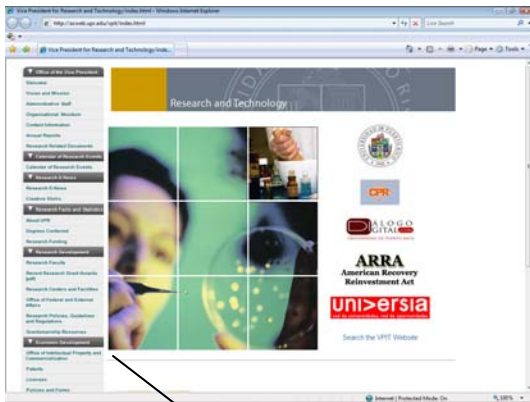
Vice President for Research and Technology/index.html - Windows Internet Explorer

http://acweb.upr.edu/vpit/index.html

Live Search

Vice President for Research and Technology/inde...

Page Tools

Office of the Vice President

Welcome

Vision and Mission

Administrative Staff

Organizational Structure

Contact Information

Annual Reports

Research Related Documents

Calendar of Research Events

Calendar of Research Events

Research E-News

Research E-News

Creative Works

Research Facts and Statistics

About UPR

Degrees Conferred

Research Funding

Research Development

Research Faculty

Recent Research Grant Awards (pdf)

Research Centers and Facilities

Office of Federal and External Affairs

Research Policies, Guidelines and Regulations

Grantsmanship Resources

Economic Development

Office of Intellectual Property and Commercialization

Patents

Licenses

Policies and Forms

Research and Technology

CPR

DIALOGO DIGITAL

ARRA
American Recovery
Reinvestment Act

uni>ersia

Search the VPIT Website

Internet | Protected Mode: On

100%